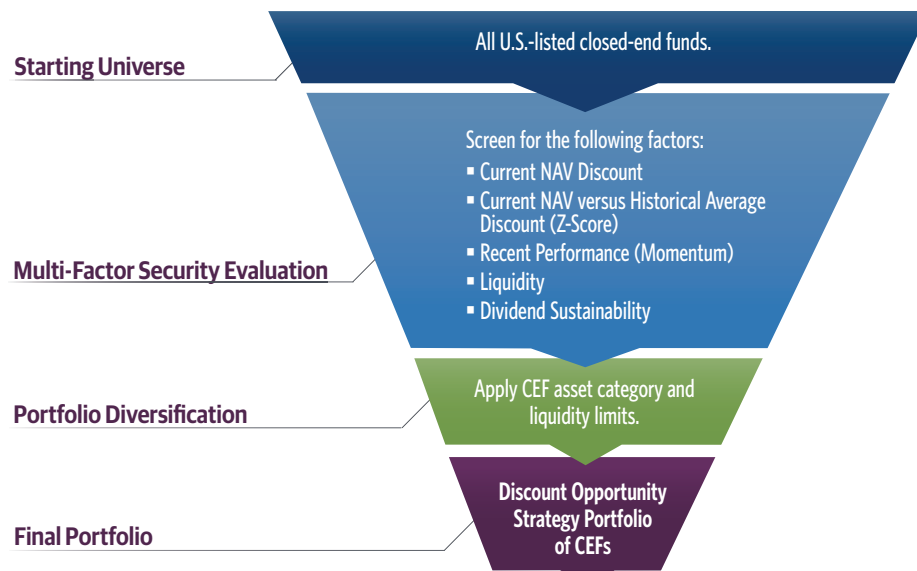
Starting Universe

All U.S.-listed closed-end funds.

Multi-Factor Security Evaluation

Screen for the following factors:
▪ Current NAV Discount
▪ Current NAV versus Historical Average Discount (Z-Score)
▪ Recent Performance (Momentum)
▪ Liquidity
▪ Dividend Sustainability

Portfolio Diversification

Apply CEF asset category and liquidity limits.

Final Portfolio

Discount Opportunity Strategy Portfolio of CEFs